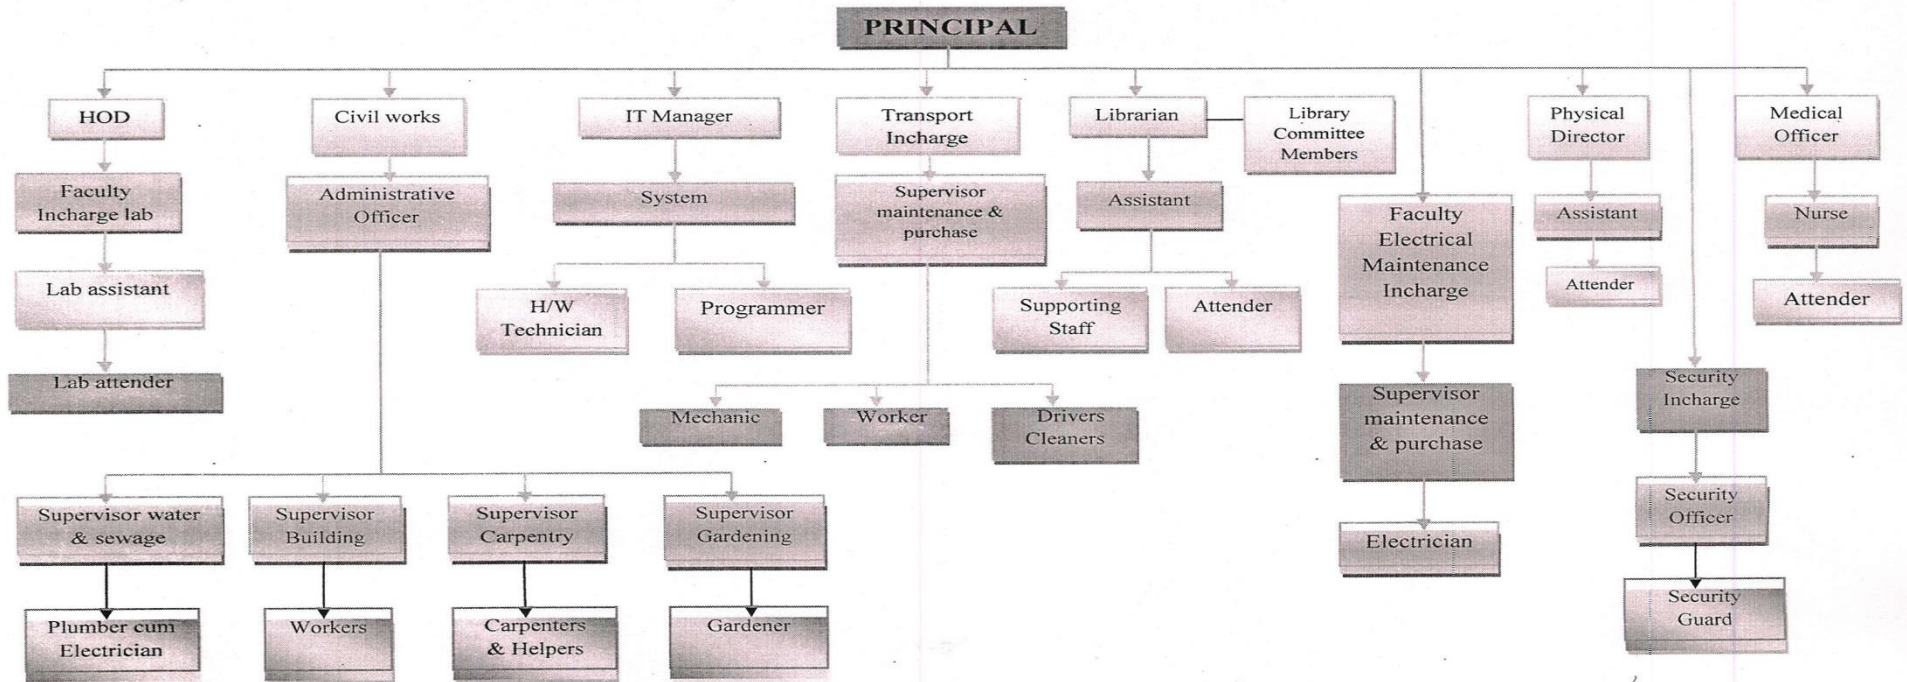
PRINCIPAL

HOD

Faculty Incharge lab

Lab assistant

Lab attender

Civil works

Administrative Officer

Supervisor water & sewage

Plumber cum Electrician

Supervisor Building

Workers

Supervisor Carpentry

Carpenters & Helpers

Supervisor Gardening

Gardener

IT Manager

System

H/W Technician

Programmer

Transport Incharge

Supervisor maintenance & purchase

Mechanic

Worker

Drivers Cleaners

Librarian

Library Committee Members

Assistant

Supporting Staff

Attender

Faculty Electrical Maintenance Incharge

Supervisor maintenance & purchase

Electrician

Physical Director

Assistant

Attender

Security Incharge

Security Officer

Security Guard

Medical Officer

Nurse

Attender